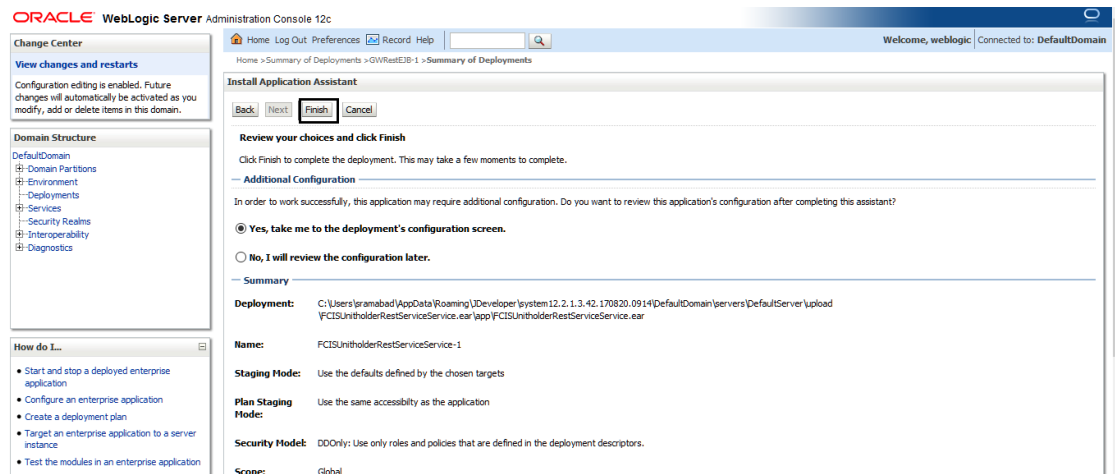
ORACLE WebLogic Server Administration Console 12c

Change Center

View changes and restarts

Configuration editing is enabled. Future changes will automatically be activated as you modify, add or delete items in this domain.

Domain Structure

DefaultDomain
Domain Partitions
Environment
Deployments
Services
Security Realms
Interoperability
Diagnostics

How do I...

• Start and stop a deployed enterprise application
• Configure an enterprise application
• Create a deployment plan
• Target an enterprise application to a server instance
• Test the modules in an enterprise application

Home Log Out Preferences Record Help

Welcome, weblogic Connected to: DefaultDomain

Home >Summary of Deployments >GWRestEJB-1 >Summary of Deployments

Install Application Assistant

Back Next Finish Cancel

Review your choices and click Finish

Click Finish to complete the deployment. This may take a few moments to complete.

Additional Configuration

In order to work successfully, this application may require additional configuration. Do you want to review this application's configuration after completing this assistant?

Yes, take me to the deployment's configuration screen.

No, I will review the configuration later.

Summary

| | |
|---|---|
| Deployment: | C:\Users\sramabad\AppData\Roaming\JDeveloper\system12.2.1.3.42.170820.0914\DefaultDomain\servers\DefaultServer\upload\FCISUnitholderRestServiceService.ear\app\FCISUnitholderRestServiceService.ear |
| Name: | FCISUnitholderRestServiceService-1 |
| Staging Mode: | Use the defaults defined by the chosen targets |
| Plan Staging Mode: | Use the same accessibilty as the application |
| Security Model: | DDOnly: Use only roles and policies that are defined in the deployment descriptors. |
| Scope: | Global |